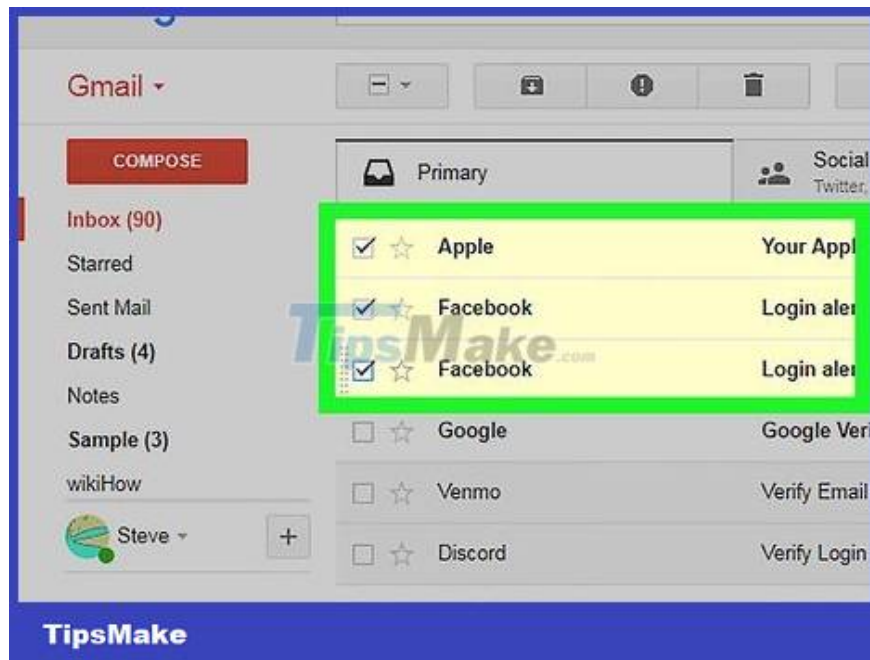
Gmail

COMPOSE

Inbox (90)
Starred
Sent Mail
Drafts (4)
Notes
Sample (3)
wikiHow

Steve

+

Primary

Social
Twitter,

Apple | Your Appl
Facebook | Login aler
Facebook | Login aler
Google | Google Veri
Venmo | Verify Email
Discord | Verify Login

TipsMake.com

TipsMake